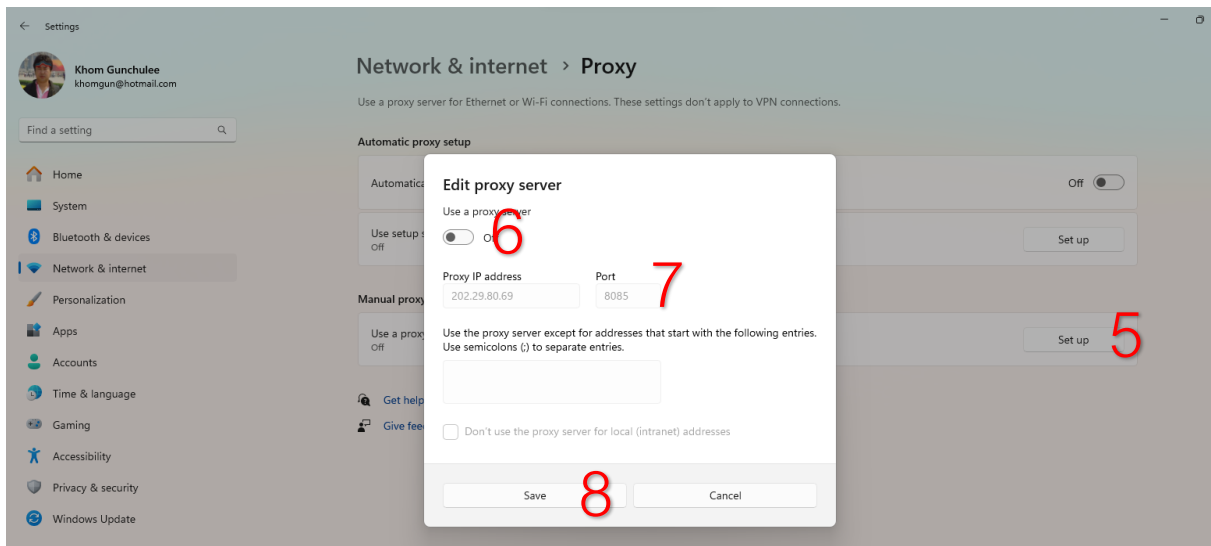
Settings

Khom Gunchulee
khomgun@hotmail.com

Find a setting

Home
System
Bluetooth & devices
Network & internet
Personalization
Apps
Accounts
Time & language
Gaming
Accessibility
Privacy & security
Windows Update

Network & internet > Proxy

Use a proxy server for Ethernet or Wi-Fi connections. These settings don't apply to VPN connections.

Automatic proxy setup

Automatica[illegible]
Off

Use setup s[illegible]
Off
Set up

Manual proxy
Use a proxy
Off
Set up

Get help
Give fee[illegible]

Edit proxy server

Use a proxy server
Off

Proxy IP address
202.29.80.69

Port
8085

Use the proxy server except for addresses that start with the following entries. Use semicolons (;) to separate entries.

Don't use the proxy server for local (intranet) addresses

Save
Cancel

6
7
5
8